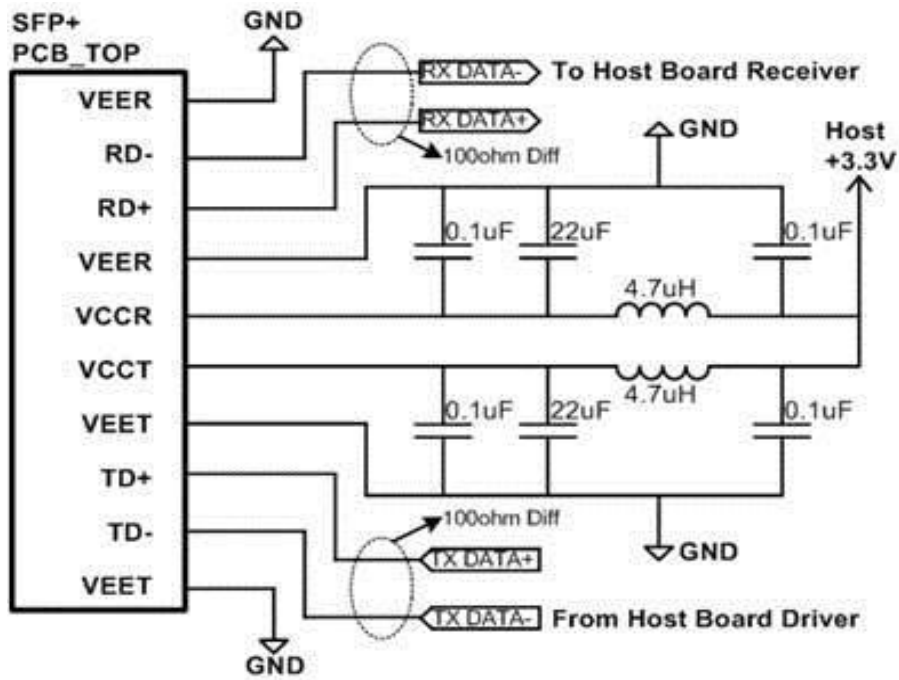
SFP+
PCB_TOP

GND

RX DATA- To Host Board Receiver

RX DATA+

100ohm Diff

GND

Host
+3.3V

VEER
RD-
RD+
VEER
VCCR
VCCT
VEET
TD+
TD-
VEET

0.1uF
22uF
0.1uF
4.7uH
4.7uH
0.1uF
22uF
0.1uF

100ohm Diff

GND

TX DATA+

TX DATA- From Host Board Driver

GND